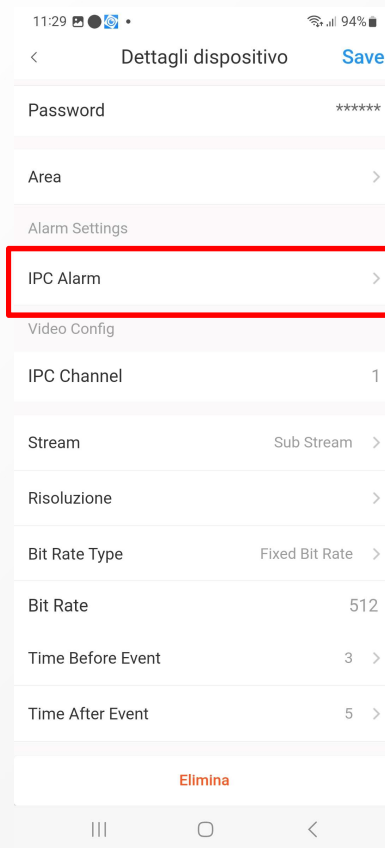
11:29 • 94%

<

Dettagli dispositivo

Save

Password ******

Area >

Alarm Settings

IPC Alarm >

Video Config

IPC Channel 1

Stream Sub Stream >

Risoluzione >

Bit Rate Type Fixed Bit Rate >

Bit Rate 512

Time Before Event 3 >

Time After Event 5 >

Elimina